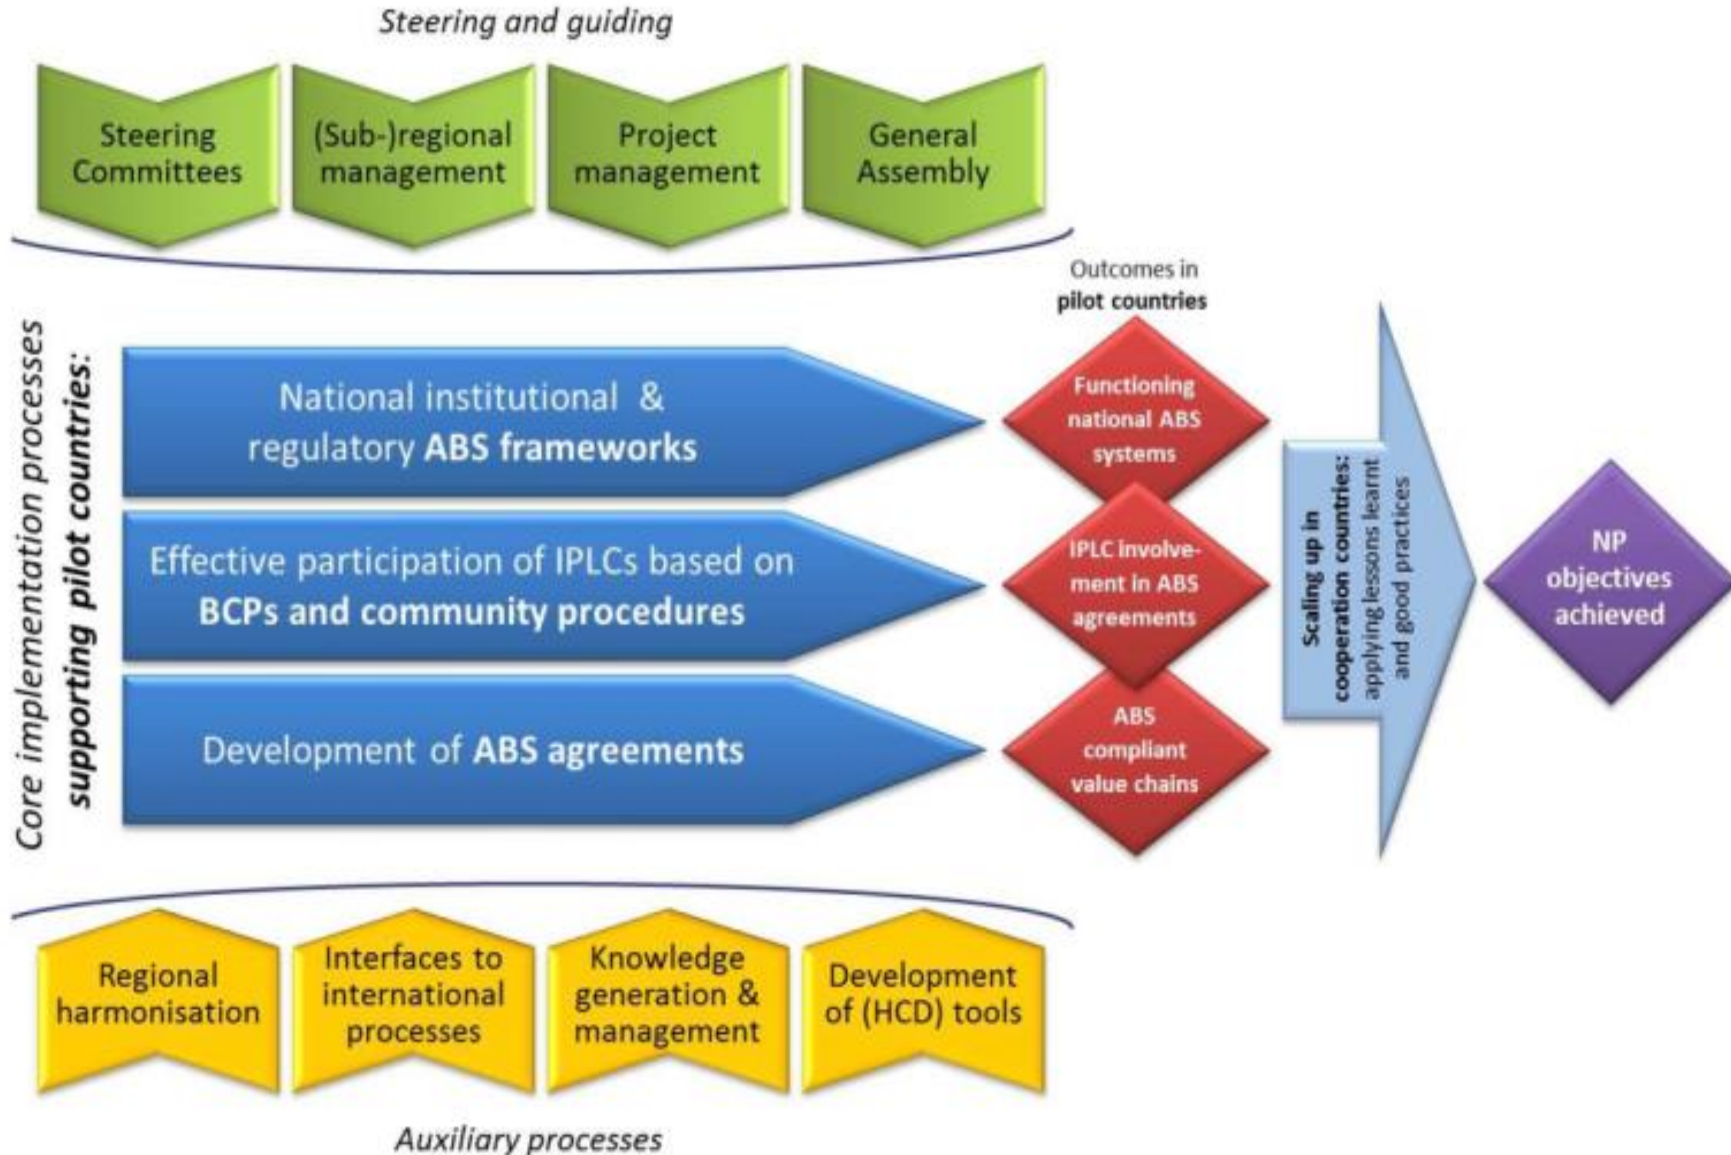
Steering and guiding

Steering Committees

(Sub-)regional management

Project management

General Assembly

Core implementation processes supporting pilot countries:

National institutional & regulatory ABS frameworks

Effective participation of IPLCs based on BCPs and community procedures

Development of ABS agreements

Outcomes in pilot countries

Functioning national ABS systems

IPLC involvement in ABS agreements

ABS compliant value chains

Scaling up in cooperation countries: applying lessons learnt and good practices

NP objectives achieved

Regional harmonisation

Interfaces to international processes

Knowledge generation & management

Development of (HCD) tools

Auxiliary processes